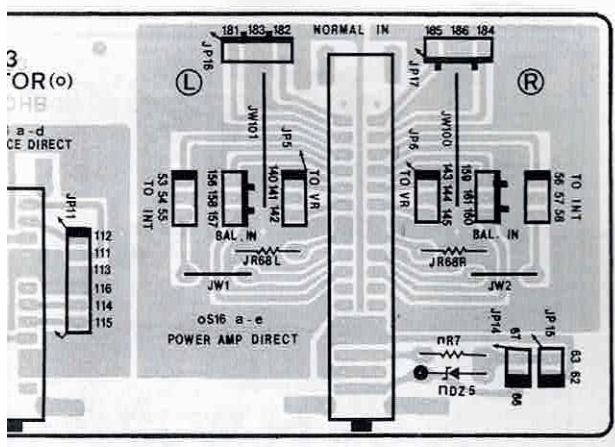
3
TOR(○)
BHC
a-d
CE DIRECT
JP16
181 183 182
NORMAL IN
185 186 184
JP17
L
R
JW101
JW100
JP5
JP6
53 54 55
TO INT
156 158 157
140 141 142
TO VR
TO VR
143 144 145
159 161 160
56 57 58
TO INT
JP11
112
111
113
116
114
115
BAL. IN
BAL. IN
JR68L
JR68R
JW1
JW2
oS16 a-e
POWER AMP DIRECT
nR7
nDZ5
JP14
JP15
61
63 62
86